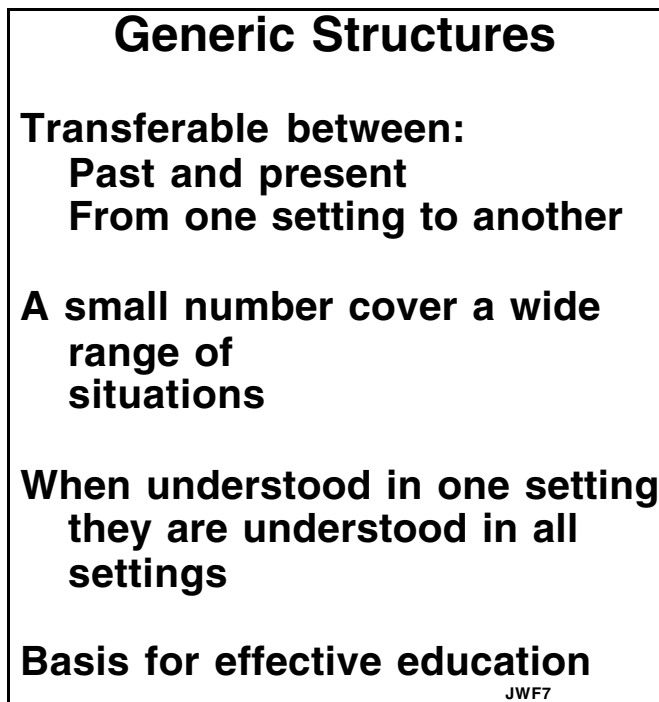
Generic Structures

Transferable between:
Past and present
From one setting to another

A small number cover a wide range of situations

When understood in one setting they are understood in all settings

Basis for effective education

JWF7